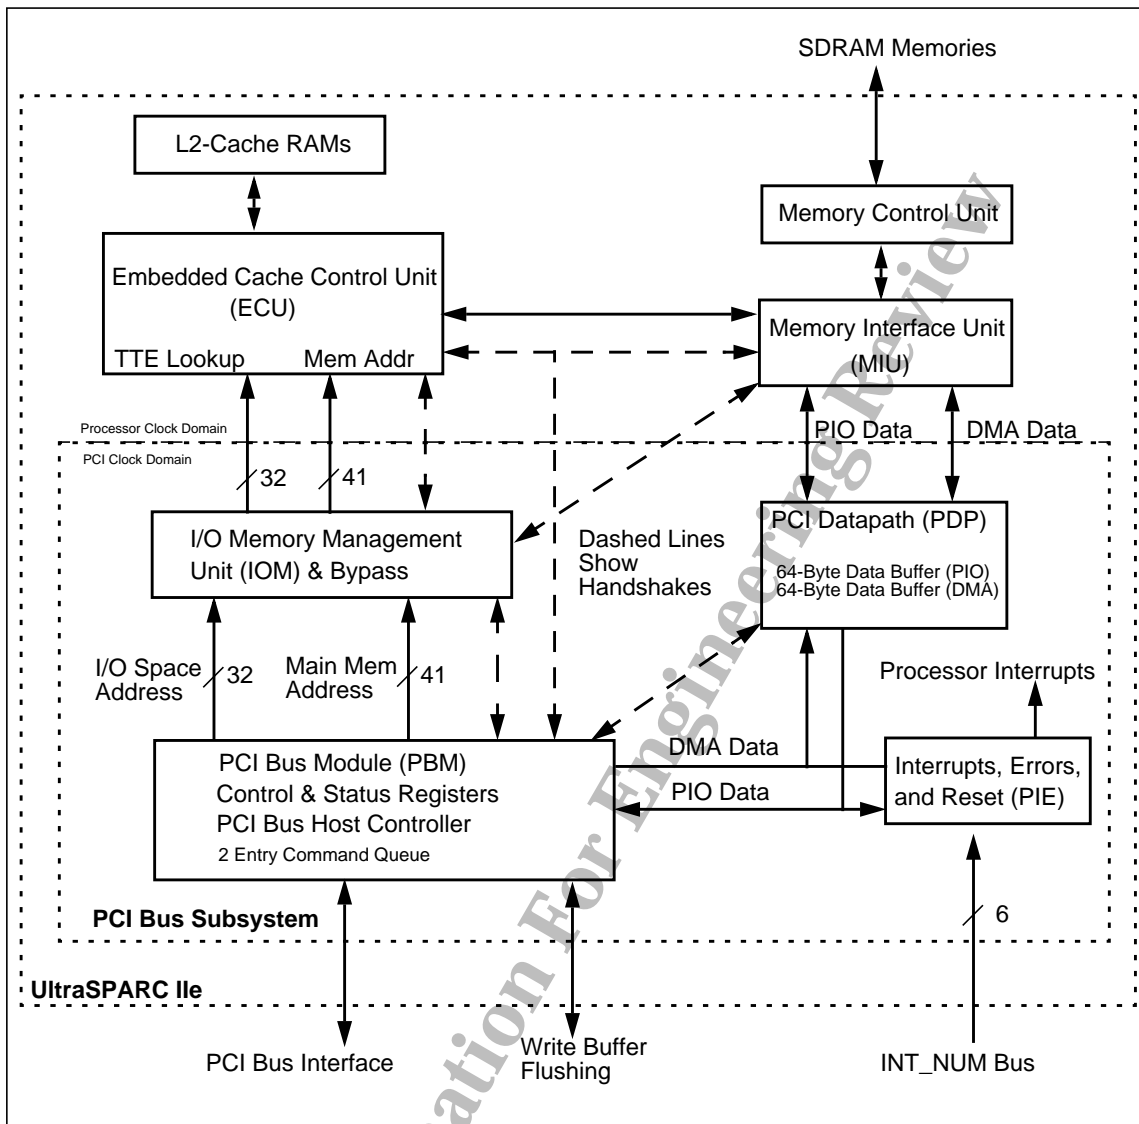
SDRAM Memories

L2-Cache RAMs

Memory Control Unit

Embedded Cache Control Unit (ECU)

TTE Lookup

Mem Addr

Memory Interface Unit (MIU)

Processor Clock Domain

PCI Clock Domain

PIO Data

DMA Data

32

41

I/O Memory Management Unit (IOM) & Bypass

Dashed Lines Show Handshakes

PCI Datapath (PDP)

64-Byte Data Buffer (PIO)
64-Byte Data Buffer (DMA)

I/O Space Address

32

Main Mem Address

41

Processor Interrupts

PCI Bus Module (PBM)
Control & Status Registers
PCI Bus Host Controller
2 Entry Command Queue

DMA Data

PIO Data

Interrupts, Errors, and Reset (PIE)

PCI Bus Subsystem

6

UltraSPARC IIe

PCI Bus Interface

Write Buffer Flushing

INT_NUM Bus

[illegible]ation For Engineering Review